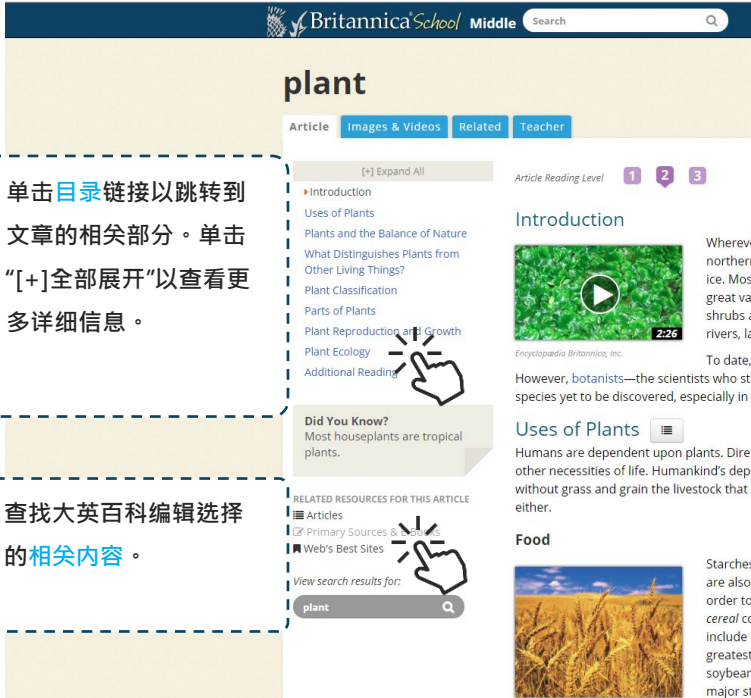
Britannica School Middle

Search

plant

Article | Images & Videos | Related | Teacher

单击目录链接以跳转到文章的相关部分。单击“[+]全部展开”以查看更多详细信息。

[+] Expand All

Introduction
Uses of Plants
Plants and the Balance of Nature
What Distinguishes Plants from Other Living Things?
Plant Classification
Parts of Plants
Plant Reproduction and Growth
Plant Ecology
Additional Reading

Did You Know?
Most houseplants are tropical plants.

查找大英百科编辑选择的相关内容。

RELATED RESOURCES FOR THIS ARTICLE
Articles
Primary Sources & E-Books
Web's Best Sites

View search results for:
plant

Article Reading Level 1 2 3

Introduction

2:26
Encyclopædia Britannica, Inc.

Whereve
northern
ice. Mos
great va
shrubs a
rivers, la

To date,
However, botanists—the scientists who st
species yet to be discovered, especially in

Uses of Plants

Humans are dependent upon plants. Dire
other necessities of life. Humankind's dep
without grass and grain the livestock that
either.

Food

Starches
are also
order to
cereal c
include
greatest
soybean
major s